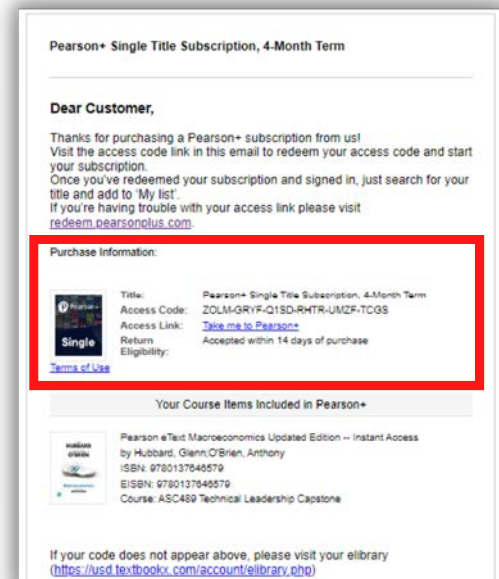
Pearson+ Single Title Subscription, 4-Month Term

Dear Customer,

Thanks for purchasing a Pearson+ subscription from us!
Visit the access code link in this email to redeem your access code and start your subscription.
Once you've redeemed your subscription and signed in, just search for your title and add to 'My list'.
If you're having trouble with your access link please visit redeem.pearsonplus.com.

Purchase Information:

Pearson+

Single

Terms of Use

| | |
|---|---|
| Title: | Pearson+ Single Title Subscription, 4-Month Term |
| Access Code: | ZOLM-GRYF-Q1SD-RHTR-UMZF-TCGS |
| Access Link: | Take me to Pearson+ |
| Return Eligibility: | Accepted within 14 days of purchase |

Your Course Items Included in Pearson+

HUBBARD O'BRIEN

Macroeconomics

Pearson eText Macroeconomics Updated Edition -- Instant Access
by Hubbard, Glenn;O'Brien, Anthony
ISBN: 9780137646579
EISBN: 9780137646579
Course: ASC489 Technical Leadership Capstone

If your code does not appear above, please visit your elibrary (https://usd.textbookx.com/account/elibrary.php)